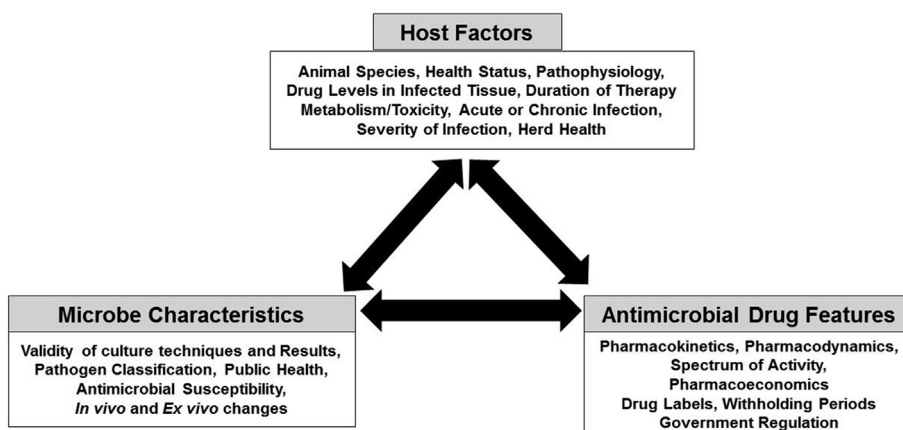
Host Factors

Animal Species, Health Status, Pathophysiology, Drug Levels in Infected Tissue, Duration of Therapy Metabolism/Toxicity, Acute or Chronic Infection, Severity of Infection, Herd Health

Microbe Characteristics

Validity of culture techniques and Results, Pathogen Classification, Public Health, Antimicrobial Susceptibility, In vivo and Ex vivo changes

Antimicrobial Drug Features

Pharmacokinetics, Pharmacodynamics, Spectrum of Activity, Pharmacoeconomics Drug Labels, Withholding Periods Government Regulation